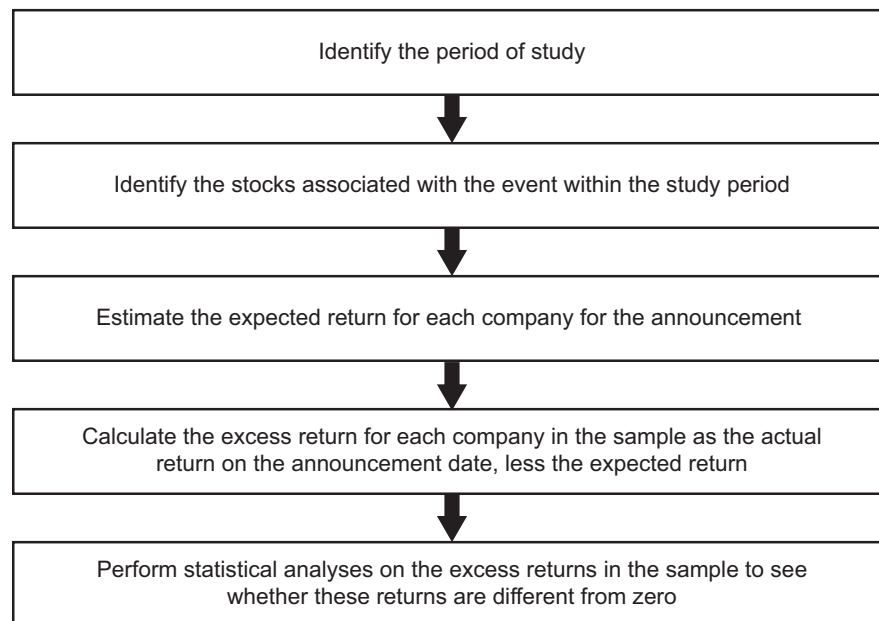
Identify the period of study

Identify the stocks associated with the event within the study period

Estimate the expected return for each company for the announcement

Calculate the excess return for each company in the sample as the actual return on the announcement date, less the expected return

Perform statistical analyses on the excess returns in the sample to see whether these returns are different from zero